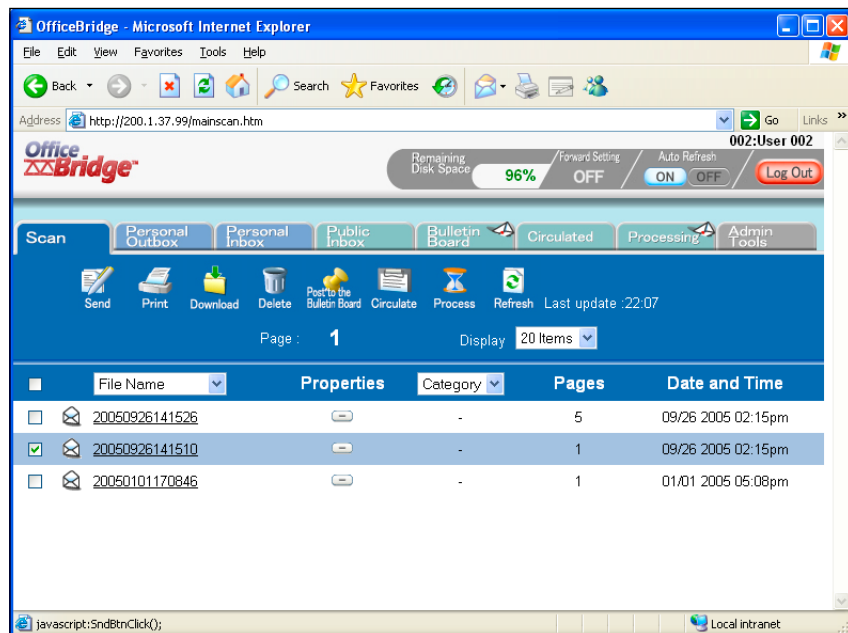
OfficeBridge - Microsoft Internet Explorer

File Edit View Favorites Tools Help

Back Search Favorites

Address http://200.1.37.99/mainscan.htm Go Links »

OfficeBridge™

002:User 002

Remaining Disk Space 96%

Forward Setting OFF

Auto Refresh ON OFF

Log Out

Scan | Personal Outbox | Personal Inbox | Public Inbox | Bulletin Board | Circulated | Processing | Admin Tools

Send Print Download Delete Post to the Bulletin Board Circulate Process Refresh Last update :22:07

Page : 1 Display 20 Items

| | File Name | Properties | Category | Pages | Date and Time |
|---|---|---|---|---|---|
| | 20050926141526 | | - | 5 | 09/26 2005 02:15pm |
| ☑ | 20050926141510 | | - | 1 | 09/26 2005 02:15pm |
| | 20050101170846 | | - | 1 | 01/01 2005 05:08pm |

javascript:SndBtnClick();

Local intranet